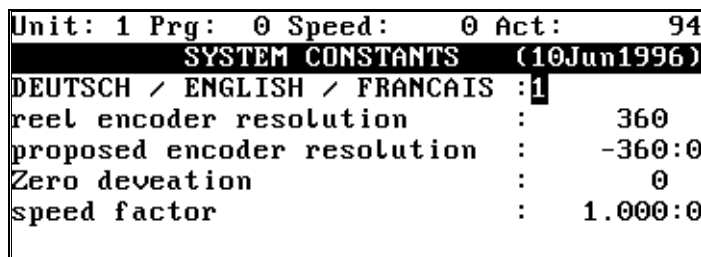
Unit: 1 Prg: 0 Speed: 0 Act: 94
SYSTEM CONSTANTS (10Jun1996)
DEUTSCH / ENGLISH / FRANCAIS :1
reel encoder resolution : 360
proposed encoder resolution : -360:0
Zero deveation : 0
speed factor : 1.000:0